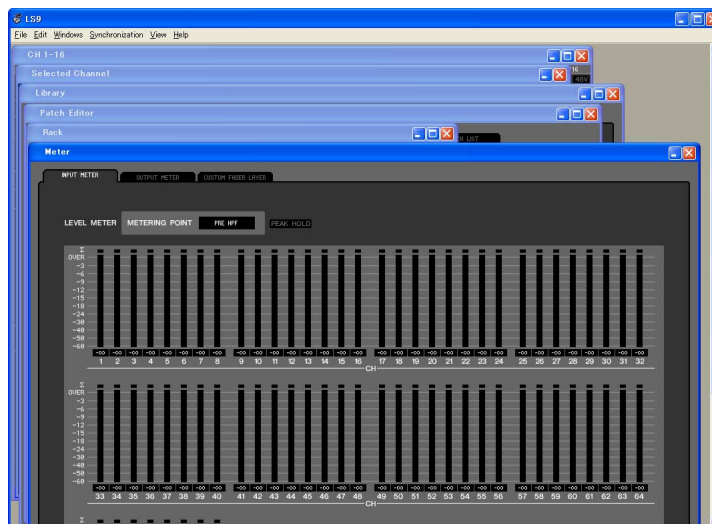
LS9

File Edit Windows Synchronization View Help

CH 1-16

Selected Channel

16 48V

Library

Patch Editor

Rack

Meter

INPUT METER OUTPUT METER CUSTOM FADER LAYER

LEVEL METER METERING POINT PRE HPF PEAK HOLD

Σ
OVER
−3
−6
−9
−12
−15
−18
−24
−30
−40
−50
−60

-∞ -∞ -∞ -∞ -∞ -∞ -∞ -∞ -∞ -∞ -∞ -∞ -∞ -∞ -∞ -∞ -∞ -∞ -∞ -∞ -∞ -∞ -∞ -∞ -∞ -∞ -∞ -∞ -∞ -∞ -∞ -∞

1 2 3 4 5 6 7 8 9 10 11 12 13 14 15 16 17 18 19 20 21 22 23 24 25 26 27 28 29 30 31 32

CH

Σ
OVER
−3
−6
−9
−12
−15
−18
−24
−30
−40
−50
−60

-∞ -∞ -∞ -∞ -∞ -∞ -∞ -∞ -∞ -∞ -∞ -∞ -∞ -∞ -∞ -∞ -∞ -∞ -∞ -∞ -∞ -∞ -∞ -∞ -∞ -∞ -∞ -∞ -∞ -∞ -∞ -∞

33 34 35 36 37 38 39 40 41 42 43 44 45 46 47 48 49 50 51 52 53 54 55 56 57 58 59 60 61 62 63 64

CH

Σ